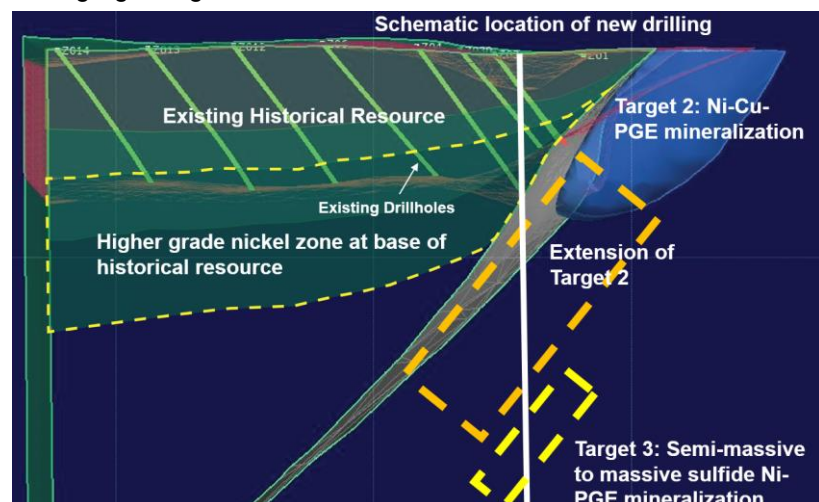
Schematic location of new drilling

Z014 Z013 Z012 Z201

Existing Historical Resource

Target 2: Ni-Cu-PGE mineralization

Existing Drillholes

Higher grade nickel zone at base of historical resource

Extension of Target 2

Target 3: Semi-massive to massive sulfide Ni-PGE mineralization